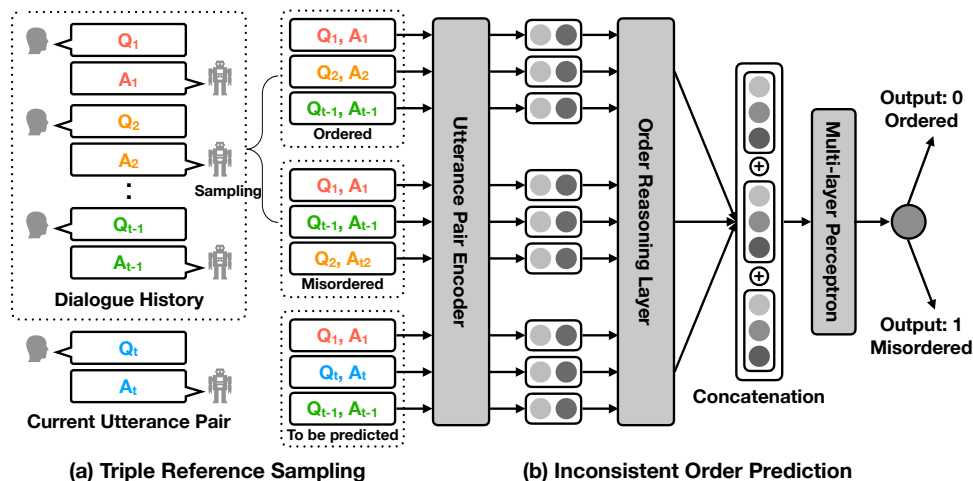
$Q_1$

$A_1$

$Q_2$

$A_2$

:

$Q_{t-1}$

$A_{t-1}$

Dialogue History

$Q_t$

$A_t$

Current Utterance Pair

Sampling

$Q_1$, $A_1$

$Q_2$, $A_2$

$Q_{t-1}$, $A_{t-1}$

Ordered

$Q_1$, $A_1$

$Q_{t-1}$, $A_{t-1}$

$Q_2$, $A_{t2}$

Misordered

$Q_1$, $A_1$

$Q_t$, $A_t$

$Q_{t-1}$, $A_{t-1}$

To be predicted

Utterance Pair Encoder

Order Reasoning Layer

$\oplus$

$\oplus$

Concatenation

Multi-layer Perceptron

Output: 0
Ordered

Output: 1
Misordered

(a) Triple Reference Sampling

(b) Inconsistent Order Prediction